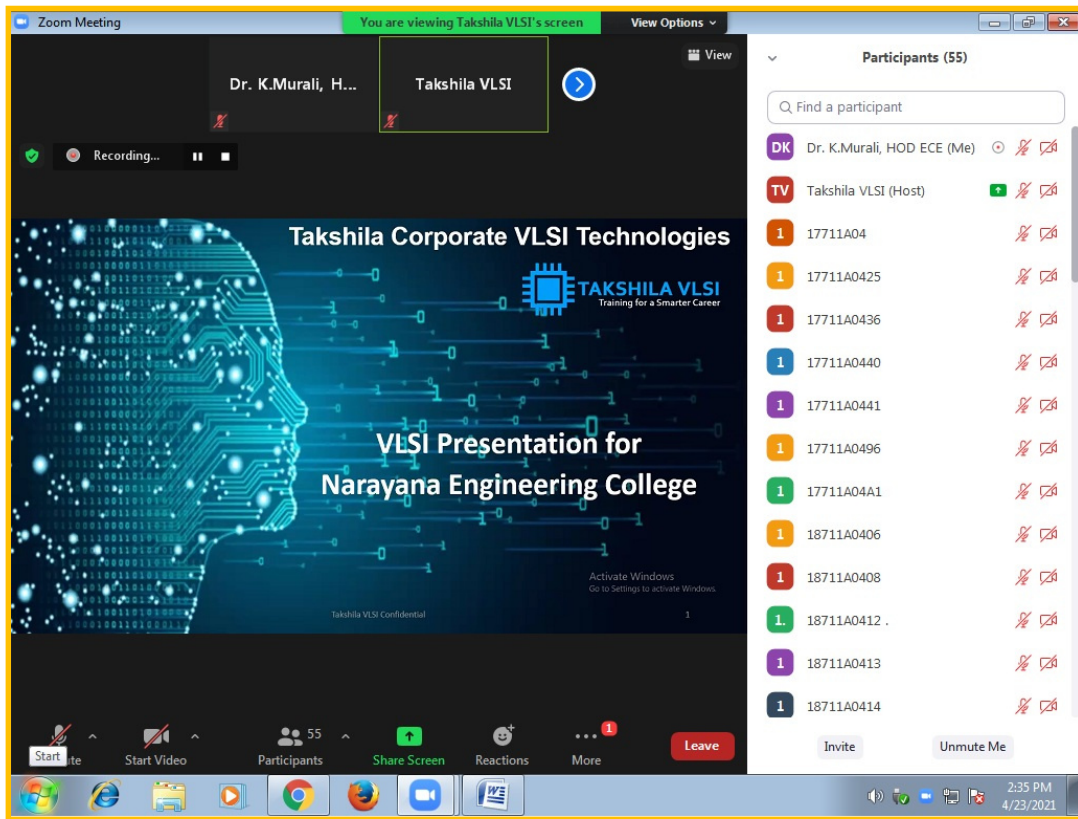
Zoom Meeting

You are viewing Takshila VLSI's screen

View Options

Dr. K.Murali, H...

Takshila VLSI

View

Recording...

Takshila Corporate VLSI Technologies

TAKSHILA VLSI
Training for a Smarter Career

VLSI Presentation for
Narayana Engineering College

Activate Windows
Go to Settings to activate Windows.

Takshila VLSI Confidential

1

Participants (55)

Find a participant

DK Dr. K.Murali, HOD ECE (Me)

TV Takshila VLSI (Host)

1 17711A04

1 17711A0425

1 17711A0436

1 17711A0440

1 17711A0441

1 17711A0496

1 17711A04A1

1 18711A0406

1 18711A0408

1. 18711A0412 .

1 18711A0413

1 18711A0414

Invite

Unmute Me

Start

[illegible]te

Start Video

55

Participants

Share Screen

Reactions

1

More

Leave

2:35 PM
4/23/2021